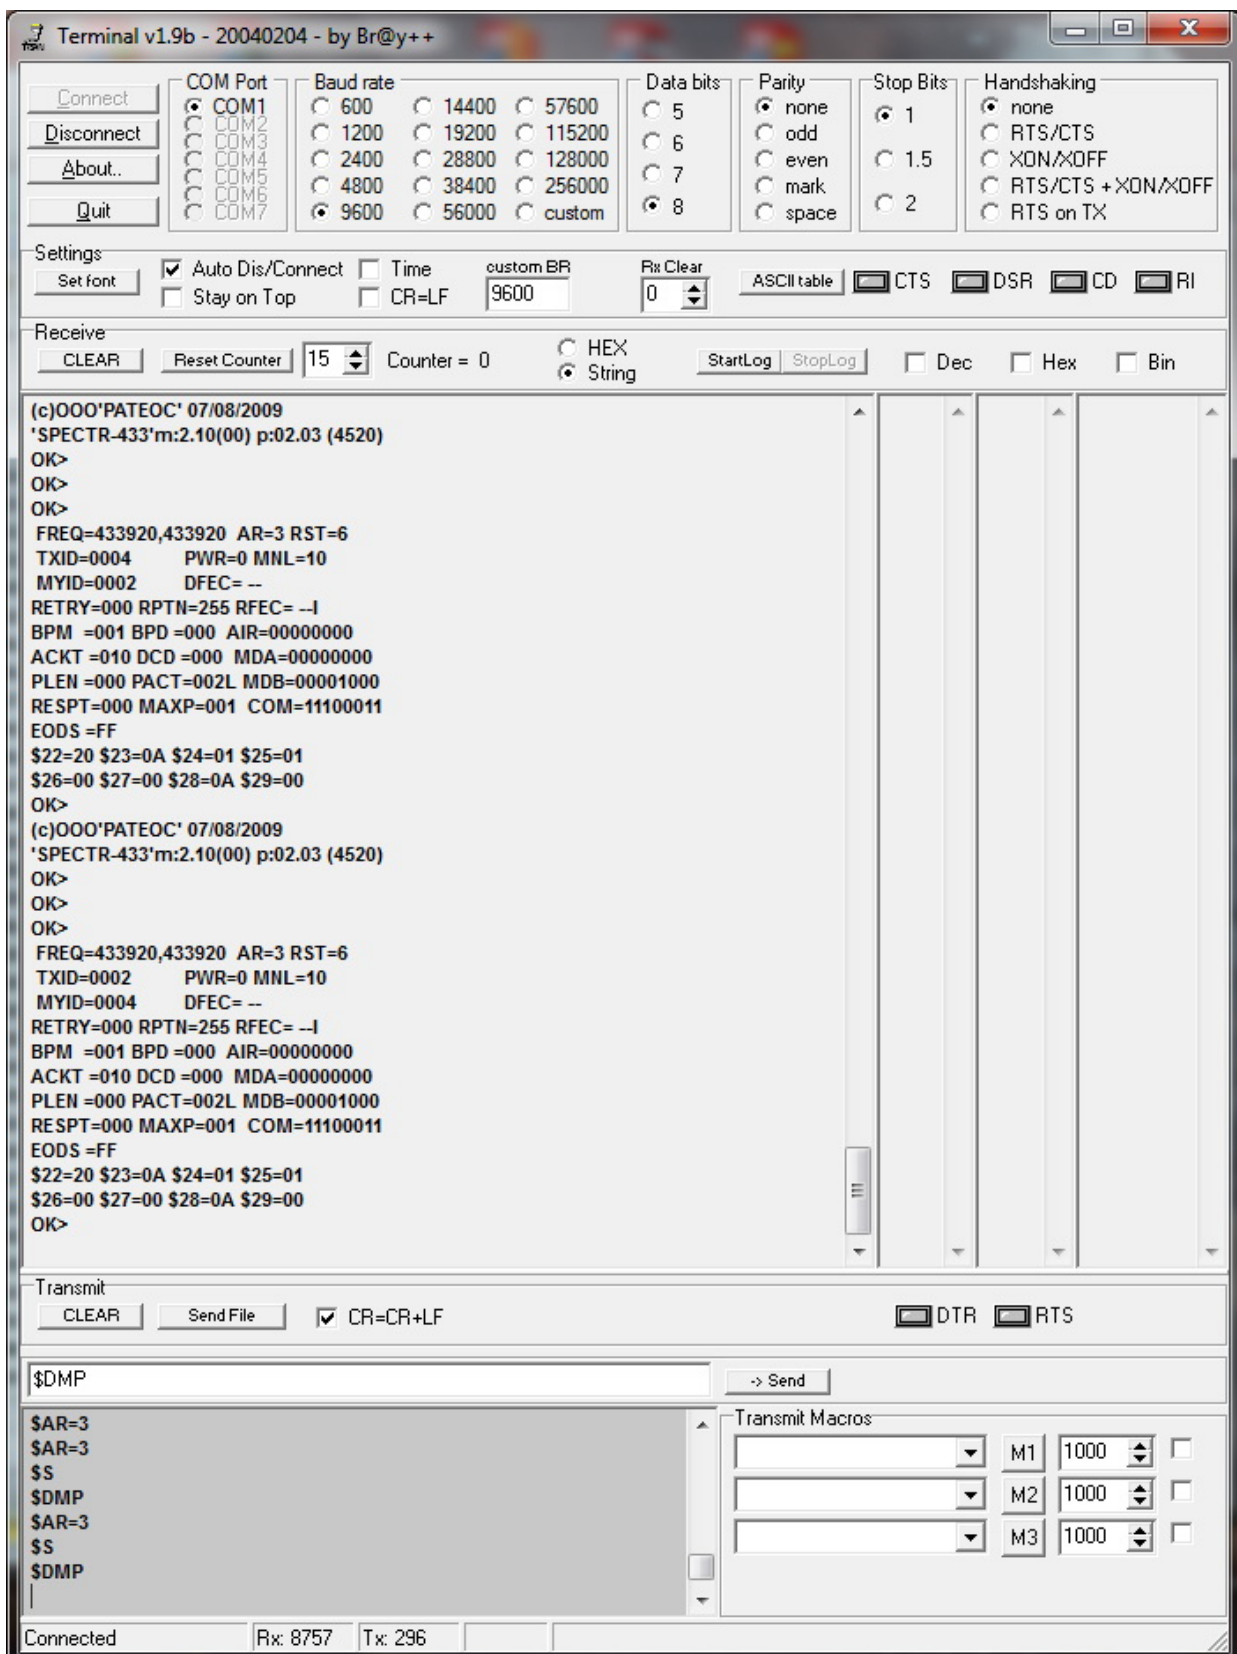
Terminal v1.9b - 20040204 - by Br@y++

Connect
Disconnect
About..
Quit

COM Port
COM1
COM2
COM3
COM4
COM5
COM6
COM7

Baud rate
600
1200
2400
4800
9600
14400
19200
28800
38400
56000
57600
115200
128000
256000
custom

Data bits
5
6
7
8

Parity
none
odd
even
mark
space

Stop Bits
1
1.5
2

Handshaking
none
RTS/CTS
XON/XOFF
RTS/CTS+XON/XOFF
RTS on TX

Settings
Set font
Auto Dis/Connect
Stay on Top
Time
CR=LF
custom BR
9600
Rx Clear
0
ASCII table
CTS
DSR
CD
RI

Receive
CLEAR
Reset Counter
15
Counter = 0
HEX
String
StartLog
StopLog
Dec
Hex
Bin

(c)OOO'PATEOC' 07/08/2009
'SPECTR-433'm:2.10(00) p:02.03 (4520)
OK>
OK>
OK>
FREQ=433920,433920 AR=3 RST=6
TXID=0004 PWR=0 MNL=10
MYID=0002 DFEC= --
RETRY=000 RPTN=255 RFEC= --I
BPM =001 BPD =000 AIR=00000000
ACKT =010 DCD =000 MDA=00000000
PLEN =000 PACT=002L MDB=00001000
RESPT=000 MAXP=001 COM=11100011
EODS =FF
$22=20 $23=0A $24=01 $25=01
$26=00 $27=00 $28=0A $29=00
OK>
(c)OOO'PATEOC' 07/08/2009
'SPECTR-433'm:2.10(00) p:02.03 (4520)
OK>
OK>
OK>
FREQ=433920,433920 AR=3 RST=6
TXID=0002 PWR=0 MNL=10
MYID=0004 DFEC= --
RETRY=000 RPTN=255 RFEC= --I
BPM =001 BPD =000 AIR=00000000
ACKT =010 DCD =000 MDA=00000000
PLEN =000 PACT=002L MDB=00001000
RESPT=000 MAXP=001 COM=11100011
EODS =FF
$22=20 $23=0A $24=01 $25=01
$26=00 $27=00 $28=0A $29=00
OK>

Transmit
CLEAR
Send File
CR=CR+LF
DTR
RTS

$DMP
-> Send

$AR=3
$AR=3
$S
$DMP
$AR=3
$S
$DMP

Transmit Macros
M1
1000
M2
1000
M3
1000

Connected
Rx: 8757
Tx: 296